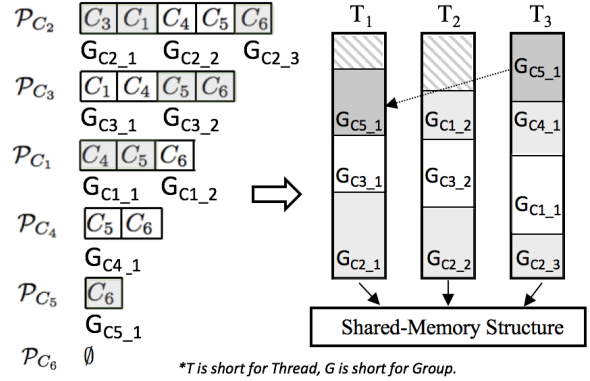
$\mathcal{P}_{C_2}$ $C_3$ $C_1$ $C_4$ $C_5$ $C_6$
$G_{C2\_1}$ $G_{C2\_2}$ $G_{C2\_3}$

$\mathcal{P}_{C_3}$ $C_1$ $C_4$ $C_5$ $C_6$
$G_{C3\_1}$ $G_{C3\_2}$

$\mathcal{P}_{C_1}$ $C_4$ $C_5$ $C_6$
$G_{C1\_1}$ $G_{C1\_2}$

$\mathcal{P}_{C_4}$ $C_5$ $C_6$
$G_{C4\_1}$

$\mathcal{P}_{C_5}$ $C_6$
$G_{C5\_1}$

$\mathcal{P}_{C_6}$ $\emptyset$

$T_1$ $T_2$ $T_3$

$G_{C5\_1}$
$G_{C3\_1}$
$G_{C2\_1}$

$G_{C1\_2}$
$G_{C3\_2}$
$G_{C2\_2}$

$G_{C5\_1}$
$G_{C4\_1}$
$G_{C1\_1}$
$G_{C2\_3}$

Shared-Memory Structure

*T is short for Thread, G is short for Group.